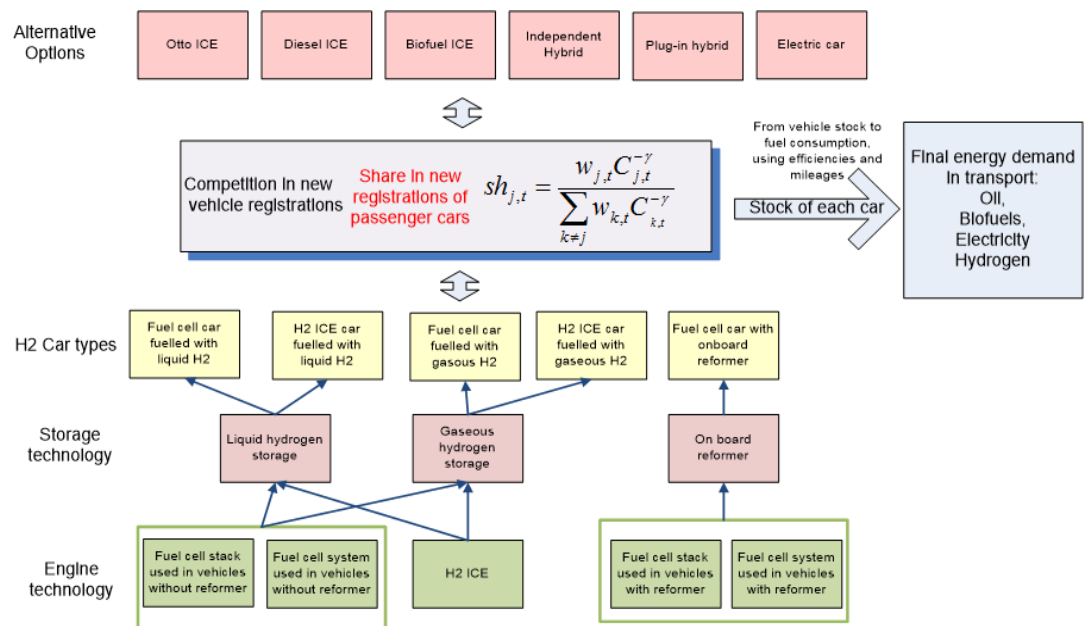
Alternative Options

Otto ICE

Diesel ICE

Biofuel ICE

Independent Hybrid

Plug-in hybrid

Electric car

Competition in new vehicle registrations

Share in new registrations of passenger cars

$sh_{j,t} = \frac{w_{j,t} C_{j,t}^{-\gamma}}{\sum_{k \neq j} w_{k,t} C_{k,t}^{-\gamma}}$

From vehicle stock to fuel consumption, using efficiencies and mileages

Stock of each car

Final energy demand in transport:
Oil,
Biofuels,
Electricity
Hydrogen

H2 Car types

Fuel cell car fuelled with liquid H2

H2 ICE car fuelled with liquid H2

Fuel cell car fuelled with gasous H2

H2 ICE car fuelled with gaseous H2

Fuel cell car with onboard reformer

Storage technology

Liquid hydrogen storage

Gaseous hydrogen storage

On board reformer

Engine technology

Fuel cell stack used in vehicles without reformer

Fuel cell system used in vehicles without reformer

H2 ICE

Fuel cell stack used in vehicles with reformer

Fuel cell system used in vehicles with reformer